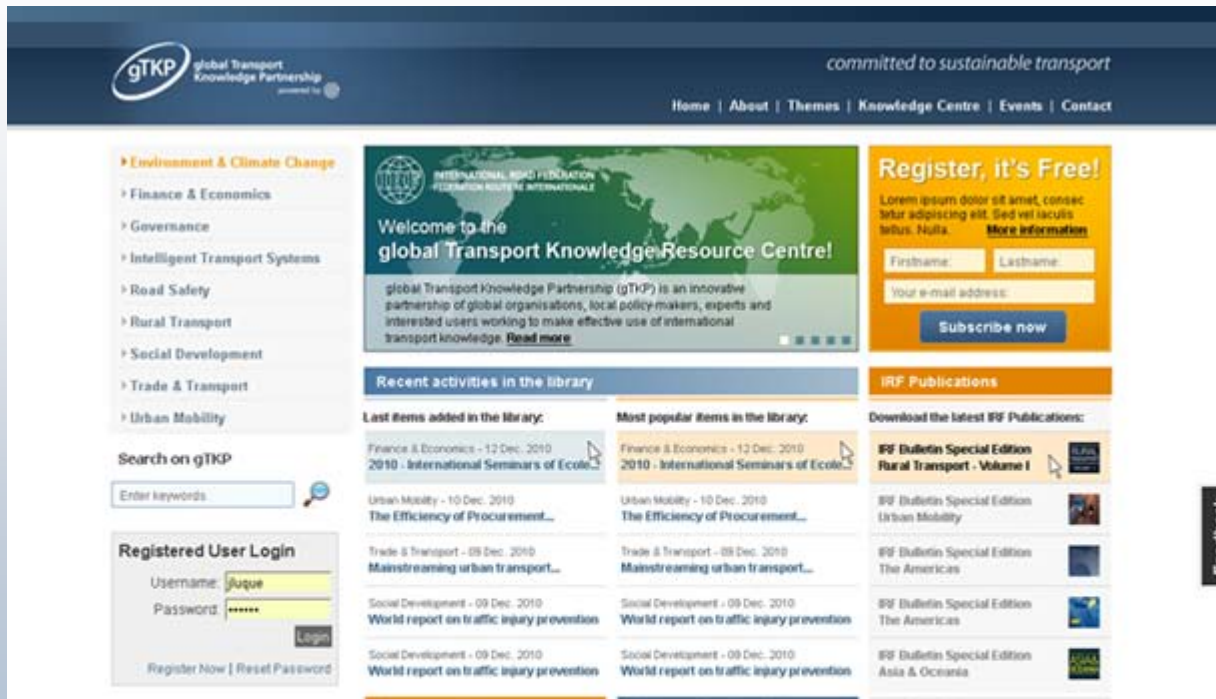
gTKP global Transport Knowledge Partnership powered by

committed to sustainable transport

Home | About | Themes | Knowledge Centre | Events | Contact

Environment & Climate Change
Finance & Economics
Governance
Intelligent Transport Systems
Road Safety
Rural Transport
Social Development
Trade & Transport
Urban Mobility

Search on gTKP
Enter keywords

Registered User Login
Username: jluque
Password: •••••••
Login
Register Now | Reset Password

INTERNATIONAL ROAD FEDERATION
FEDERATION ROUTIERE INTERNATIONALE

Welcome to the
global Transport Knowledge Resource Centre!

global Transport Knowledge Partnership (gTKP) is an innovative partnership of global organisations, local policy-makers, experts and interested users working to make effective use of international transport knowledge. Read more

Register, it's Free!
Lorem ipsum dolor sit amet, consec tetur adipiscing elit. Sed vel iaculis tellus. Nulla. More information
Firstname: Lastname:
Your e-mail address:
Subscribe now

Recent activities in the library

Last items added in the library:
Finance & Economics - 12 Dec. 2010
2010 - International Seminars of Ecole...
Urban Mobility - 10 Dec. 2010
The Efficiency of Procurement...
Trade & Transport - 09 Dec. 2010
Mainstreaming urban transport...
Social Development - 09 Dec. 2010
World report on traffic injury prevention
Social Development - 09 Dec. 2010
World report on traffic injury prevention

Most popular items in the library:
Finance & Economics - 12 Dec. 2010
2010 - International Seminars of Ecole...
Urban Mobility - 10 Dec. 2010
The Efficiency of Procurement...
Trade & Transport - 09 Dec. 2010
Mainstreaming urban transport...
Social Development - 09 Dec. 2010
World report on traffic injury prevention
Social Development - 09 Dec. 2010
World report on traffic injury prevention

IRF Publications
Download the latest IRF Publications:
IRF Bulletin Special Edition
Rural Transport - Volume I
IRF Bulletin Special Edition
Urban Mobility
IRF Bulletin Special Edition
The Americas
IRF Bulletin Special Edition
The Americas
IRF Bulletin Special Edition
Asia & Oceania